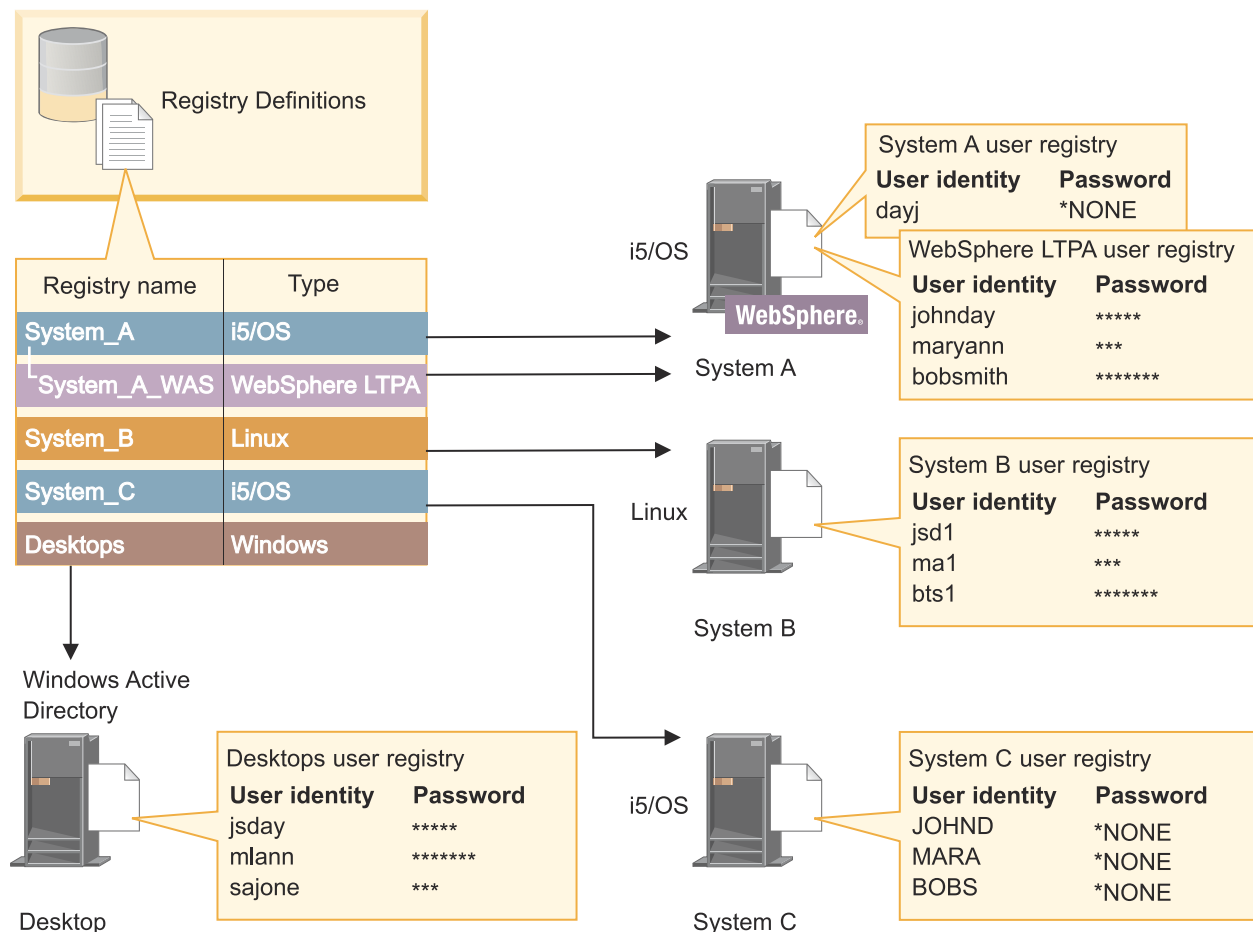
Registry Definitions

| Registry name | Type |
|---|---|
| System_A | i5/OS |
| System_A_WAS | WebSphere LTPA |
| System_B | Linux |
| System_C | i5/OS |
| Desktops | Windows |

i5/OS

WebSphere.

System A

System A user registry

| User identity | Password |
|---|---|
| dayj | *NONE |

WebSphere LTPA user registry

| User identity | Password |
|---|---|
| johnday | ***** |
| maryann | *** |
| bobsmith | ******* |

Linux

System B

System B user registry

| User identity | Password |
|---|---|
| jsd1 | ***** |
| ma1 | *** |
| bts1 | ******* |

Windows Active Directory

Desktop

Desktops user registry

| User identity | Password |
|---|---|
| jsday | ***** |
| mlann | ******* |
| sajone | *** |

i5/OS

System C

System C user registry

| User identity | Password |
|---|---|
| JOHND | *NONE |
| MARA | *NONE |
| BOBS | *NONE |